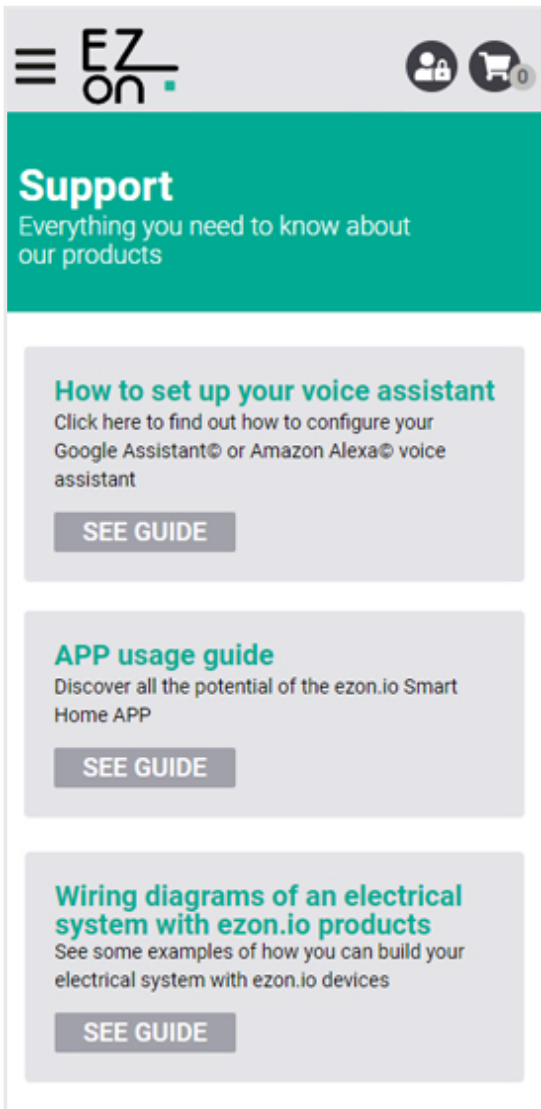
EZ
on.

0

Support
Everything you need to know about our products

How to set up your voice assistant
Click here to find out how to configure your Google Assistant© or Amazon Alexa© voice assistant

SEE GUIDE

APP usage guide
Discover all the potential of the ezon.io Smart Home APP

SEE GUIDE

Wiring diagrams of an electrical system with ezon.io products
See some examples of how you can build your electrical system with ezon.io devices

SEE GUIDE